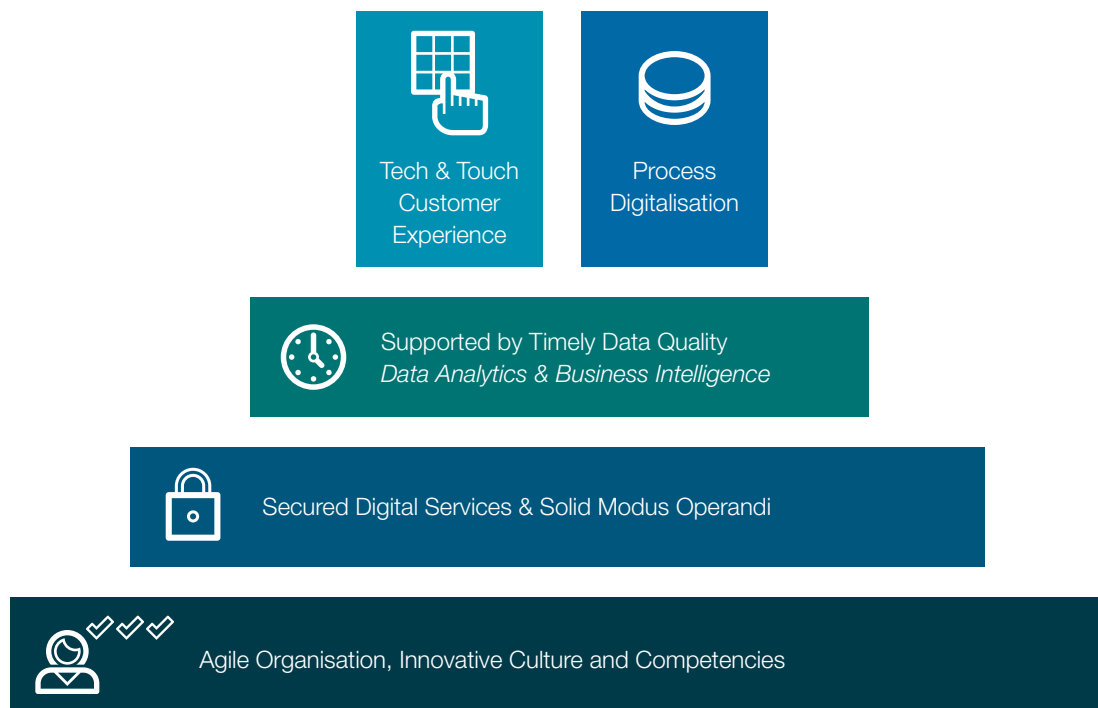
Tech & Touch Customer Experience

Process Digitalisation

Supported by Timely Data Quality
*Data Analytics & Business Intelligence*

Secured Digital Services & Solid Modus Operandi

Agile Organisation, Innovative Culture and Competencies